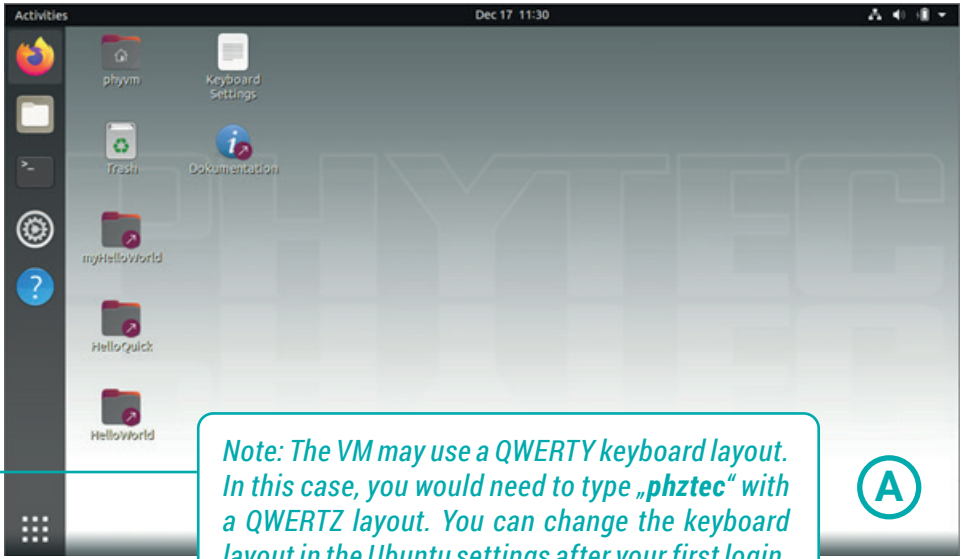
Activities

Dec 17 11:30

phyvm

Keyboard Settings

Trash

Dokumentation

myHelloWorld

HelloQuick

HelloWorld

Note: The VM may use a QWERTY keyboard layout. In this case, you would need to type „phztec“ with a QWERTZ layout. You can change the keyboard layout in the Ubuntu settings after your first login.

A